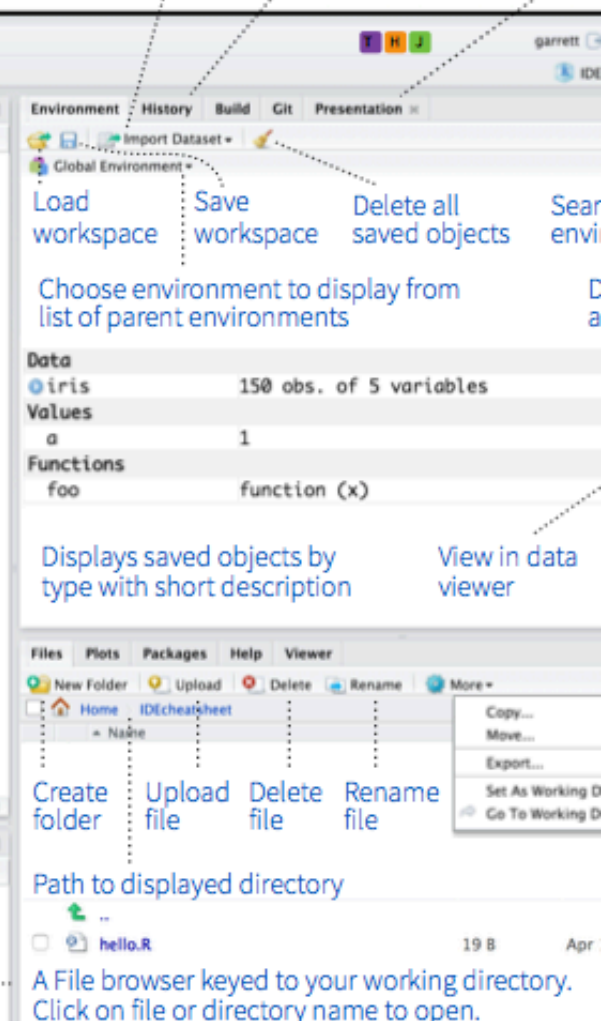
T H J garrett

IDE

Environment History Build Git Presentation

Import Dataset

Global Environment

Load workspace

Save workspace

Delete all saved objects

Sear envi

Choose environment to display from list of parent environments

D a

| Data | |
|---|---|
| iris | 150 obs. of 5 variables |
| Values | |
| a | 1 |
| Functions | |
| foo | function (x) |

Displays saved objects by type with short description

View in data viewer

Files Plots Packages Help Viewer

New Folder Upload Delete Rename More

Home IDEcheatsheet

Name

Copy...
Move...
Export...
Set As Working D
Go To Working D

Create folder

Upload file

Delete file

Rename file

Path to displayed directory

..

hello.R 19 B Apr

A File browser keyed to your working directory. Click on file or directory name to open.